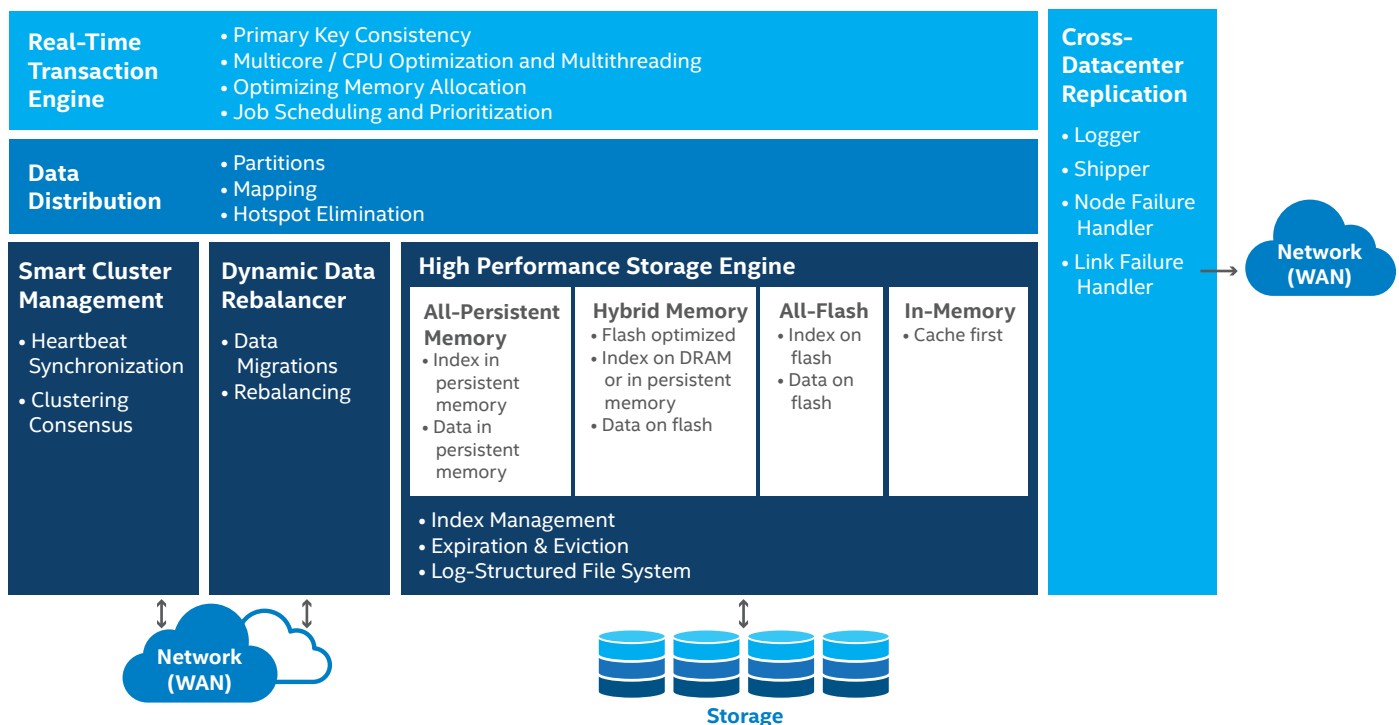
Real-Time Transaction Engine
• Primary Key Consistency
• Multicore / CPU Optimization and Multithreading
• Optimizing Memory Allocation
• Job Scheduling and Prioritization

Data Distribution
• Partitions
• Mapping
• Hotspot Elimination

Smart Cluster Management
• Heartbeat Synchronization
• Clustering Consensus

Dynamic Data Rebalancer
• Data Migrations
• Rebalancing

High Performance Storage Engine

All-Persistent Memory
• Index in persistent memory
• Data in persistent memory

Hybrid Memory
• Flash optimized
• Index on DRAM or in persistent memory
• Data on flash

All-Flash
• Index on flash
• Data on flash

In-Memory
• Cache first

• Index Management
• Expiration & Eviction
• Log-Structured File System

Cross-Datacenter Replication
• Logger
• Shipper
• Node Failure Handler
• Link Failure Handler

Network (WAN)

Network (WAN)

Storage